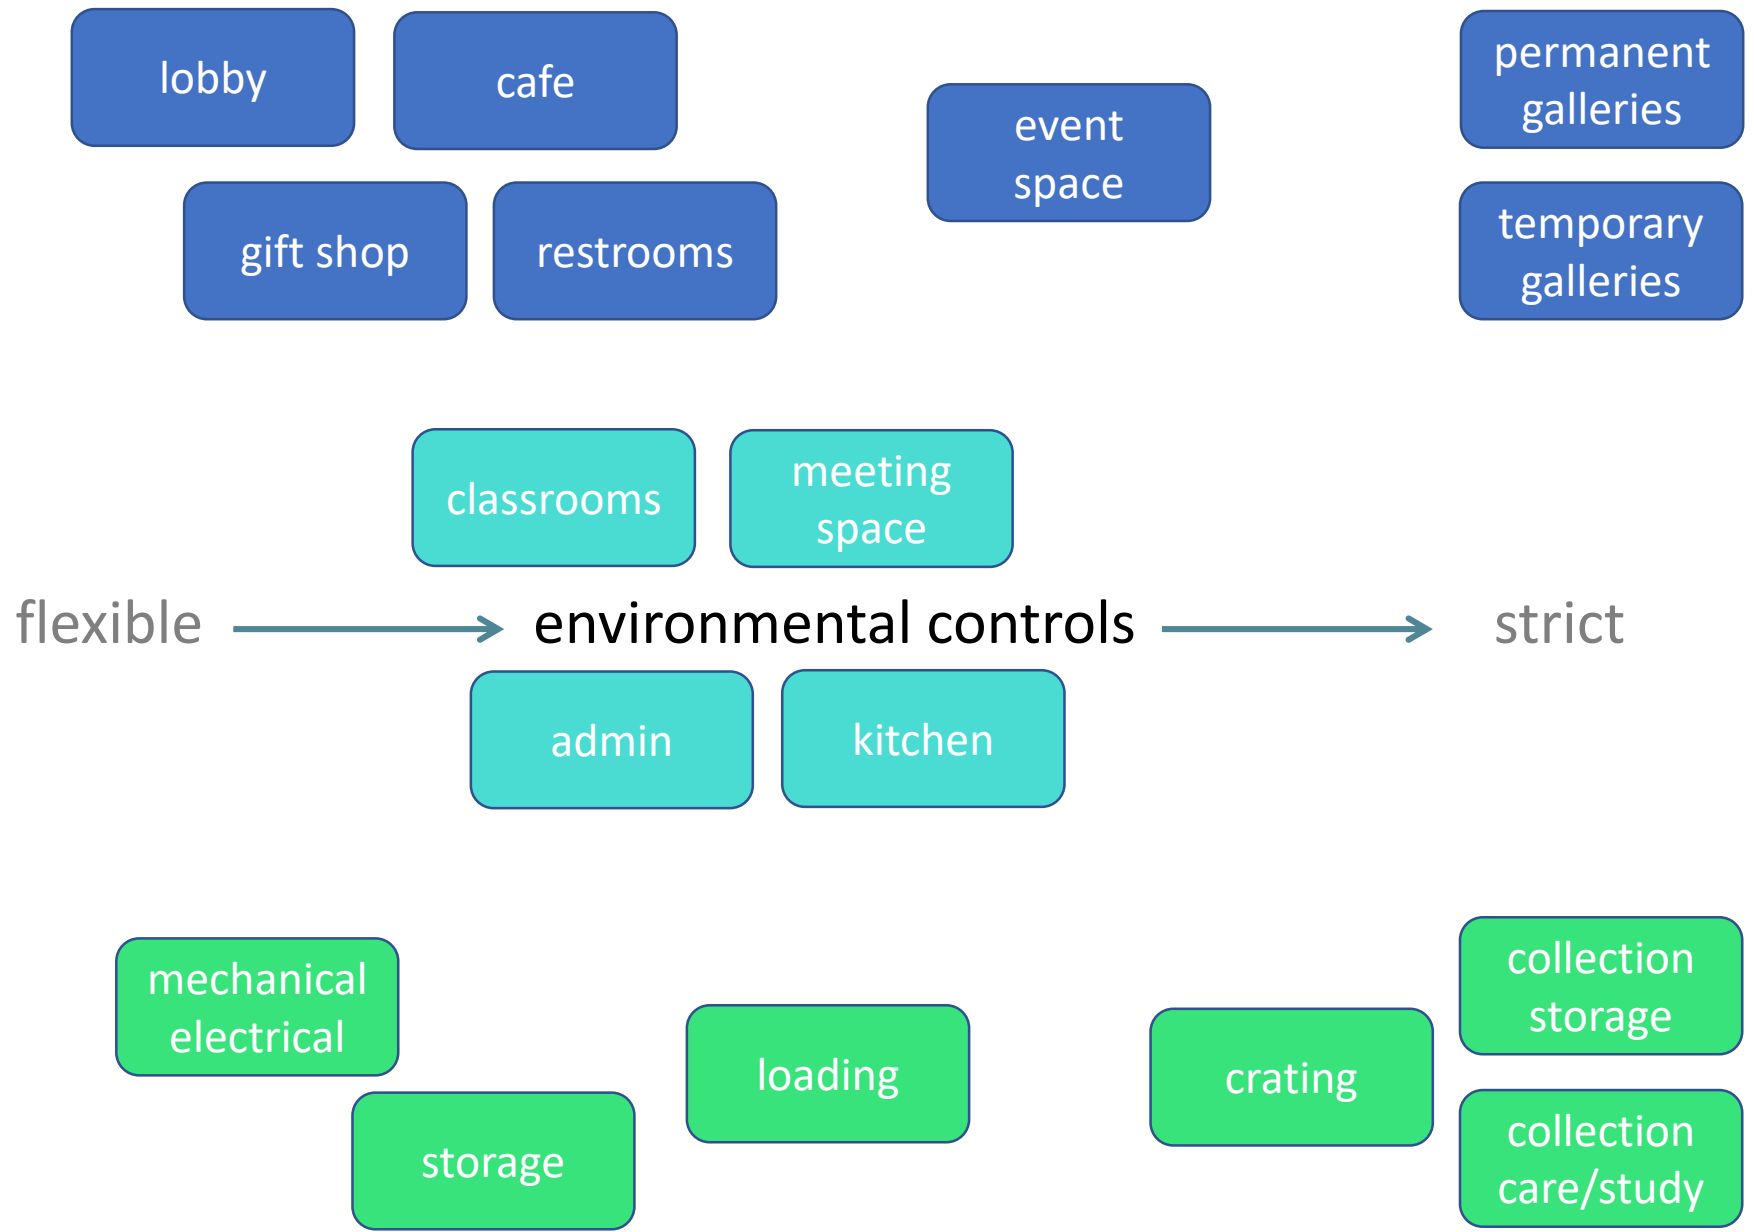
lobby

cafe

gift shop

restrooms

event space

permanent galleries

temporary galleries

classrooms

meeting space

flexible

environmental controls

strict

admin

kitchen

mechanical electrical

storage

loading

crating

collection storage

collection care/study